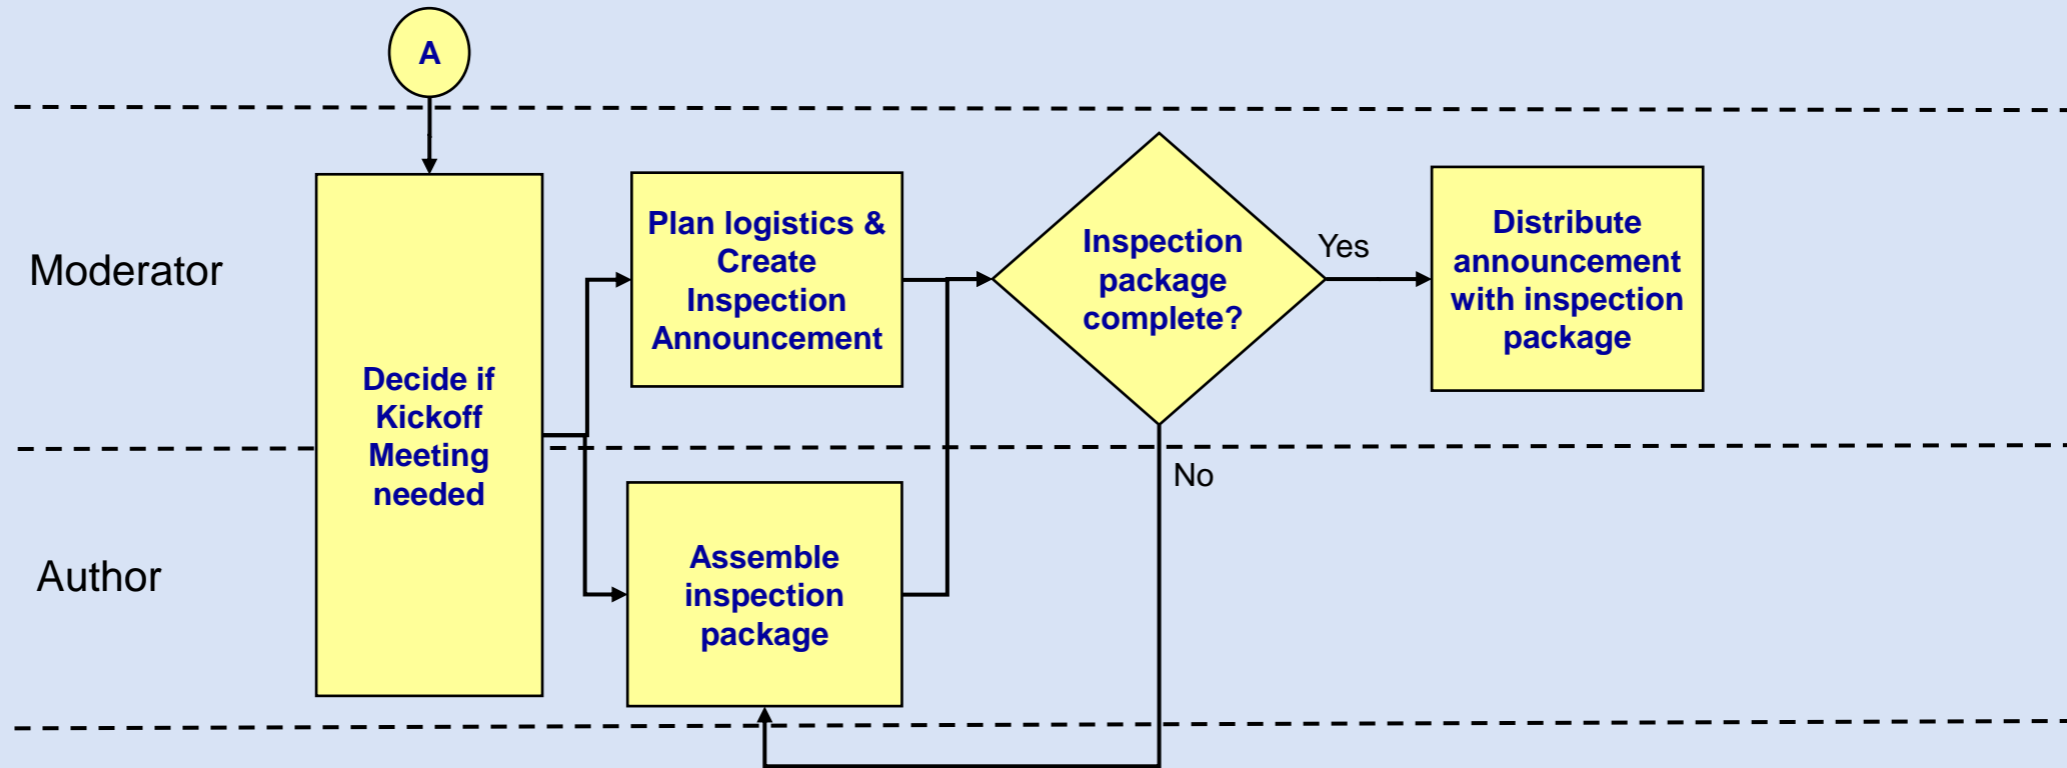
A

Moderator

Decide if Kickoff Meeting needed

Plan logistics & Create Inspection Announcement

Inspection package complete?

Yes

Distribute announcement with inspection package

No

Author

Assemble inspection package